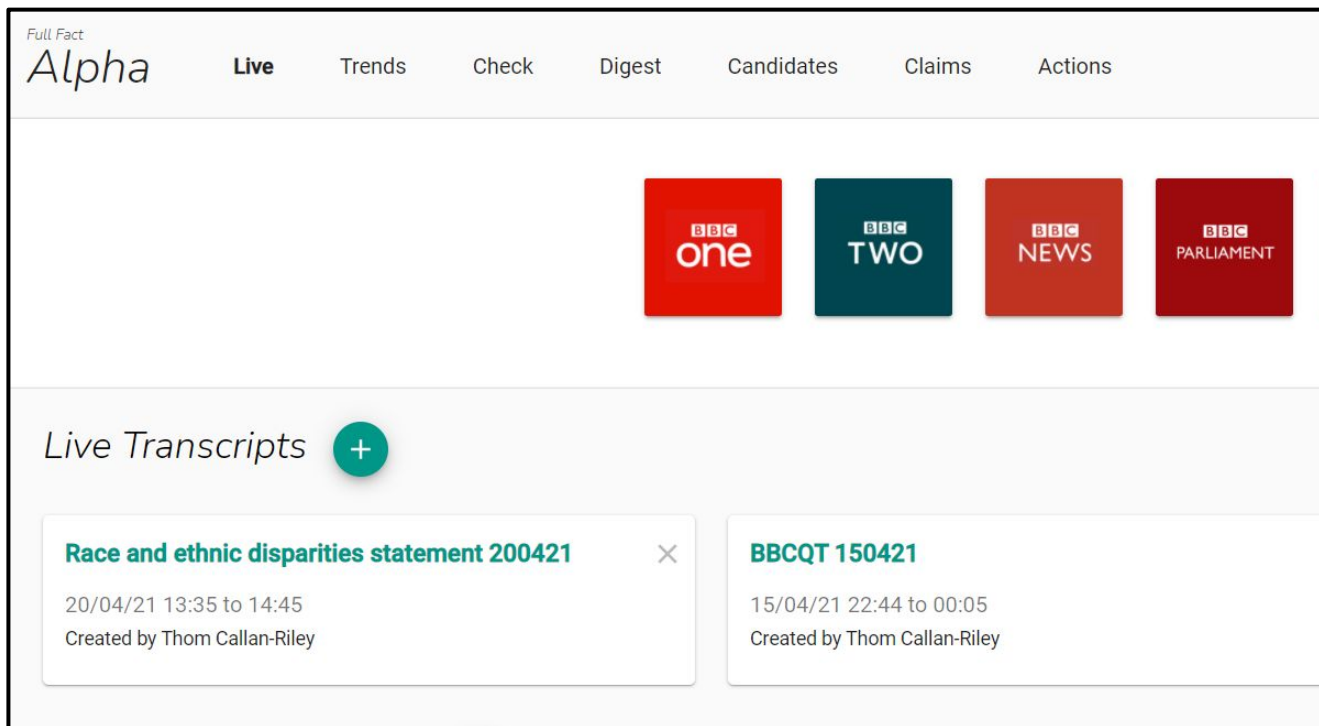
Full Fact
Alpha

Live Trends Check Digest Candidates Claims Actions

BBC one

BBC TWO

BBC NEWS

BBC PARLIAMENT

Live Transcripts +

Race and ethnic disparities statement 200421 ×
20/04/21 13:35 to 14:45
Created by Thom Callan-Riley

BBCQT 150421
15/04/21 22:44 to 00:05
Created by Thom Callan-Riley